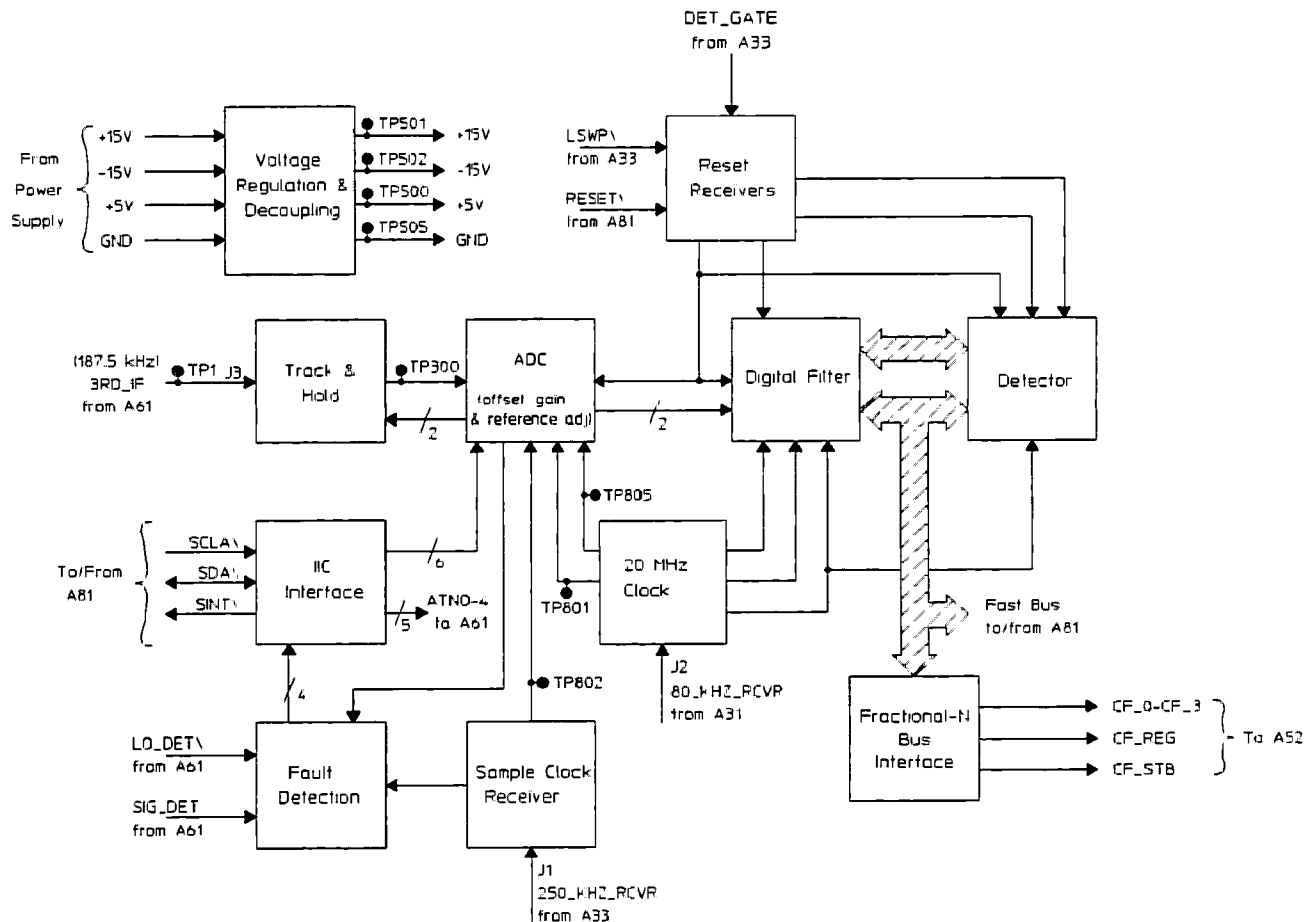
DET_GATE
from A33

From Power Supply
+15V
-15V
+5V
GND

Voltage Regulation & Decoupling

TP501 +15V
TP502 -15V
TP500 +5v
TP505 GND

LSWP\
from A33

RESET\
from A81

Reset Receivers

(187.5 kHz)
TP1 J3
3RD_IF
from A61

Track & Hold

TP300

ADC
(offset gain & reference adj)

2

2

Digital Filter

Detector

TP805

To/From A81

SCLA\
SDA\
SINT\

IIC Interface

6

5
ATN0-4
to A61

20 MHz Clock

TP801

Fast Bus
to/from A81

4

TP802

J2
80_KHZ_RCVR
from A31

Fractional-N Bus Interface

CF_0-CF_3
CF_REG
CF_STB
To A52

LO_DET\
from A61

SIG_DET
from A61

Fault Detection

Sample Clock Receiver

J1
250_KHZ_RCVR
from A33